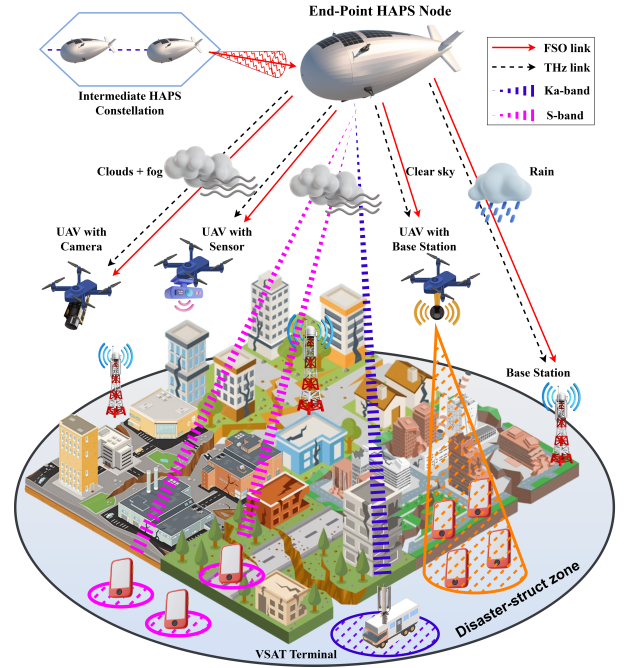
End-Point HAPS Node

Intermediate HAPS Constellation

FSO link
THz link
Ka-band
S-band

Clouds + fog
Clear sky
Rain

UAV with Camera
UAV with Sensor
UAV with Base Station

Base Station

Disaster-struct zone

VSAT Terminal